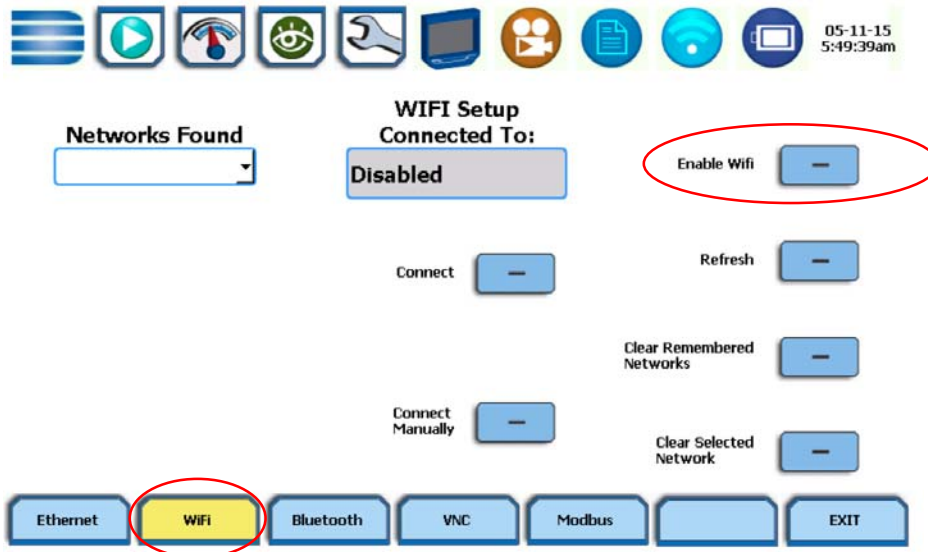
05-11-15
5:49:39am

Networks Found

WIFI Setup
Connected To:

Disabled

Enable Wifi —

Connect —

Refresh —

Clear Remembered Networks —

Connect Manually —

Clear Selected Network —

Ethernet | WiFi | Bluetooth | VNC | Modbus | | EXIT